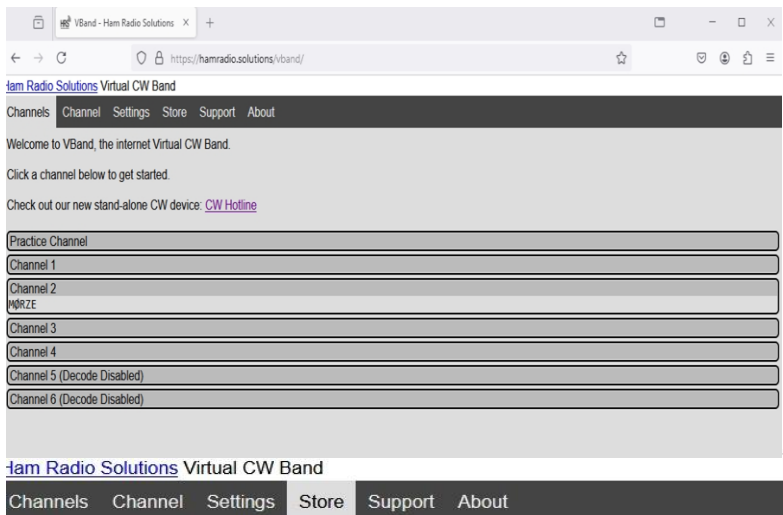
VBand - Ham Radio Solutions ×

https://hamradio.solutions/vband/

Ham Radio Solutions Virtual CW Band

Channels Channel Settings Store Support About

Welcome to VBand, the internet Virtual CW Band.

Click a channel below to get started.

Check out our new stand-alone CW device: CW Hotline

Practice Channel

Channel 1

Channel 2
MØRZE

Channel 3

Channel 4

Channel 5 (Decode Disabled)

Channel 6 (Decode Disabled)

Ham Radio Solutions Virtual CW Band

Channels Channel Settings Store Support About